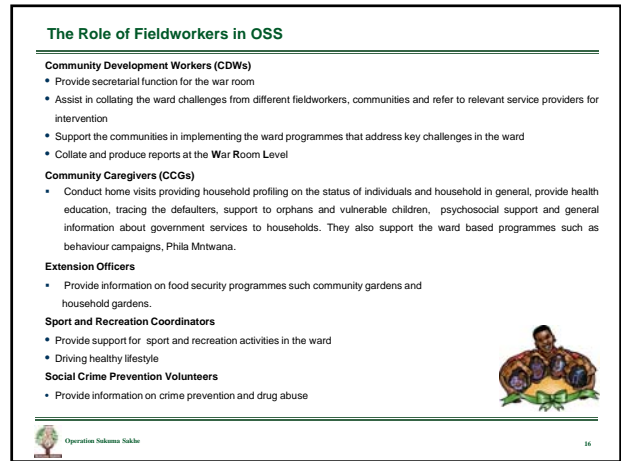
The Role of Fieldworkers in OSS

Community Development Workers (CDWs)

• Provide secretarial function for the war room

• Assist in collating the ward challenges from different fieldworkers, communities and refer to relevant service providers for intervention

• Support the communities in implementing the ward programmes that address key challenges in the ward

• Collate and produce reports at the War Room Level

Community Caregivers (CCGs)

• Conduct home visits providing household profiling on the status of individuals and household in general, provide health education, tracing the defaulters, support to orphans and vulnerable children, psychosocial support and general information about government services to households. They also support the ward based programmes such as behaviour campaigns, Phila Mntwana.

Extension Officers

• Provide information on food security programmes such community gardens and household gardens.

Sport and Recreation Coordinators

• Provide support for sport and recreation activities in the ward

• Driving healthy lifestyle

Social Crime Prevention Volunteers

• Provide information on crime prevention and drug abuse

Operation Sukuma Sakhe

16